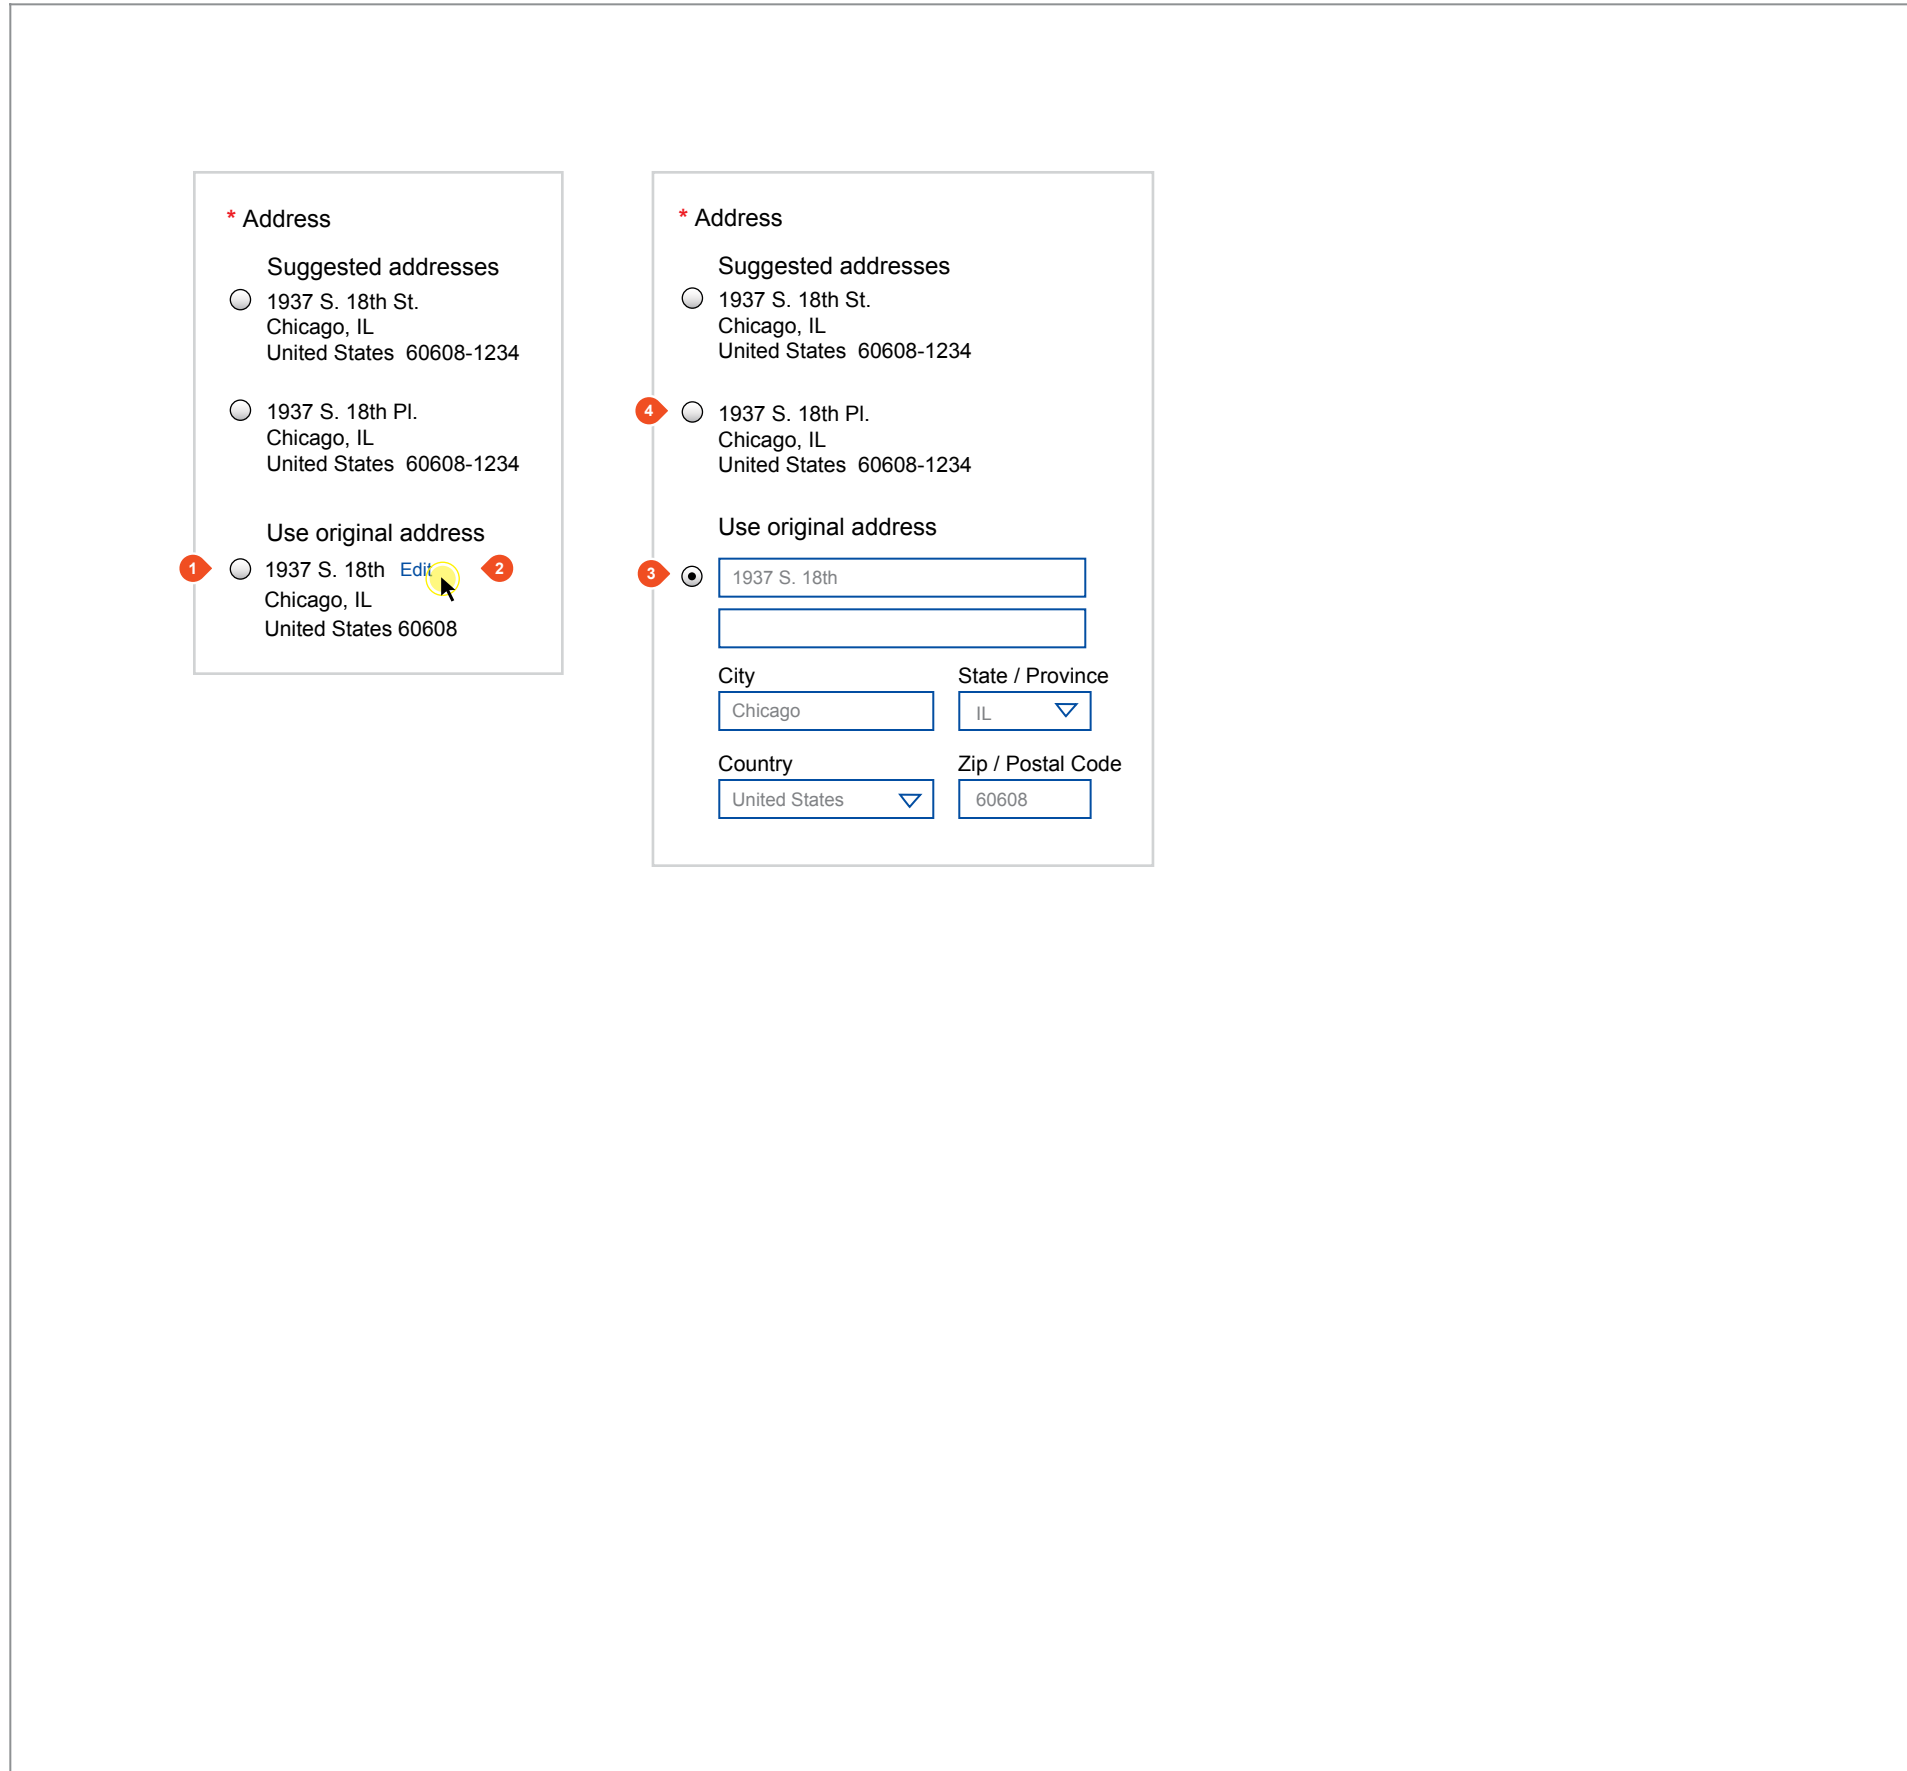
* Address

Suggested addresses

1937 S. 18th St.
Chicago, IL
United States 60608-1234

1937 S. 18th Pl.
Chicago, IL
United States 60608-1234

Use original address

1 1937 S. 18th Edit 2
Chicago, IL
United States 60608

* Address

Suggested addresses

1937 S. 18th St.
Chicago, IL
United States 60608-1234

4 1937 S. 18th Pl.
Chicago, IL
United States 60608-1234

Use original address

3 1937 S. 18th

City
Chicago

State / Province
IL

Country
United States

Zip / Postal Code
60608